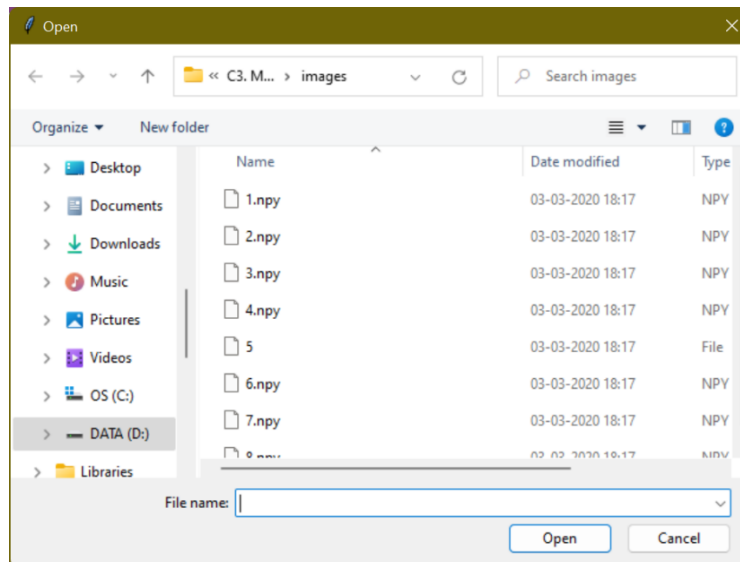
Open

« C3. M... › images

Search images

Organize ▾ New folder

Desktop
Documents
Downloads
Music
Pictures
Videos
OS (C:)
DATA (D:)
Libraries

| Name | Date modified | Type |
|---|---|---|
| 1.npy | 03-03-2020 18:17 | NPY |
| 2.npy | 03-03-2020 18:17 | NPY |
| 3.npy | 03-03-2020 18:17 | NPY |
| 4.npy | 03-03-2020 18:17 | NPY |
| 5 | 03-03-2020 18:17 | File |
| 6.npy | 03-03-2020 18:17 | NPY |
| 7.npy | 03-03-2020 18:17 | NPY |
| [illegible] | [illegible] | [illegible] |

File name:

Open Cancel